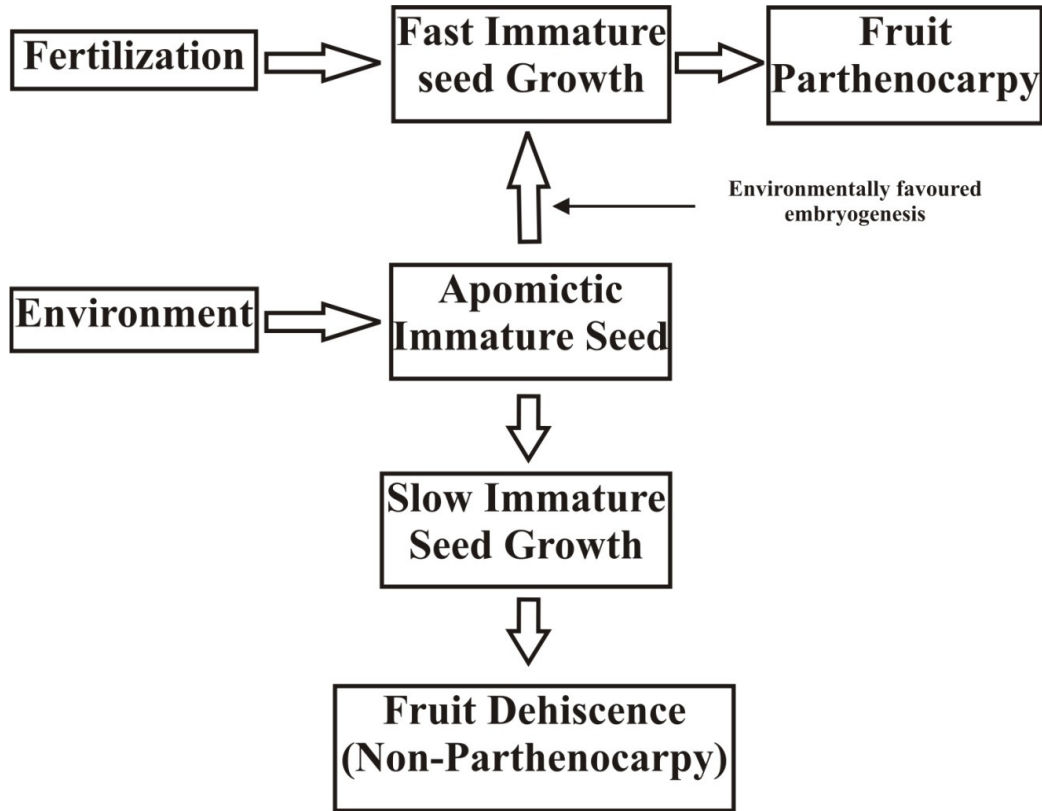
Fertilization

Fast Immature seed Growth

Fruit Parthenocarpy

Environmentally favoured embryogenesis

Environment

Apomictic Immature Seed

Slow Immature Seed Growth

Fruit Dehiscence (Non-Parthenocarpy)